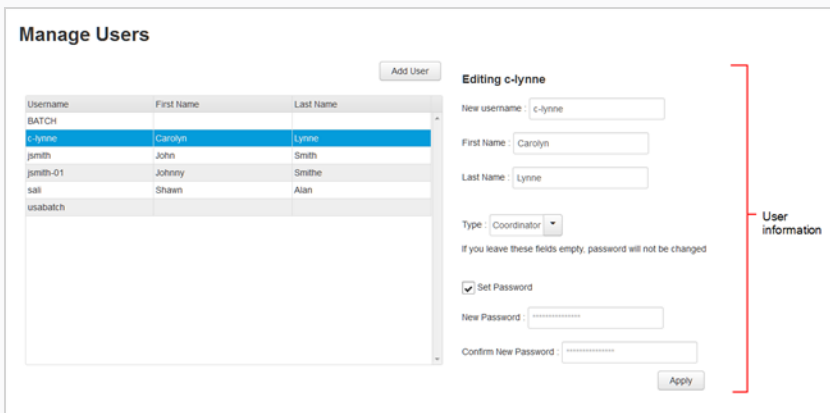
Manage Users

Add User

| Username | First Name | Last Name |
|---|---|---|
| BATCH | | |
| c-lynne | Carolyn | Lynne |
| jsmith | John | Smith |
| jsmith-01 | Johnny | Smithe |
| sali | Shawn | Alan |
| usabatch | | |

Editing c-lynne

New username : c-lynne

First Name : Carolyn

Last Name : Lynne

Type : Coordinator

If you leave these fields empty, password will not be changed

Set Password

New Password : ••••••••••••••••

Confirm New Password : ••••••••••••••••

Apply

User information